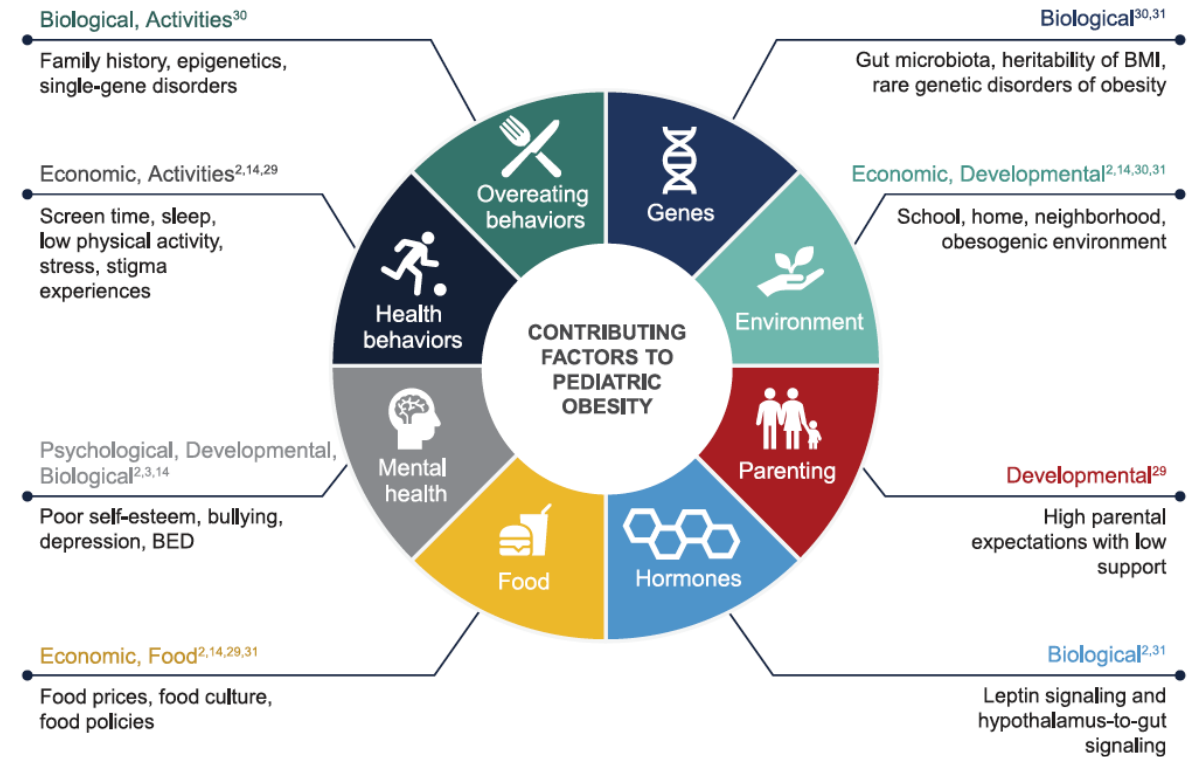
Biological, Activities$^{30}$

Family history, epigenetics, single-gene disorders

Economic, Activities$^{2,14,29}$

Screen time, sleep, low physical activity, stress, stigma experiences

Psychological, Developmental, Biological$^{2,3,14}$

Poor self-esteem, bullying, depression, BED

Economic, Food$^{2,14,29,31}$

Food prices, food culture, food policies

Biological$^{30,31}$

Gut microbiota, heritability of BMI, rare genetic disorders of obesity

Economic, Developmental$^{2,14,30,31}$

School, home, neighborhood, obesogenic environment

Developmental$^{29}$

High parental expectations with low support

Biological$^{2,31}$

Leptin signaling and hypothalamus-to-gut signaling

Overeating behaviors

Genes

Environment

Parenting

Hormones

Food

Mental health

Health behaviors

CONTRIBUTING FACTORS TO PEDIATRIC OBESITY